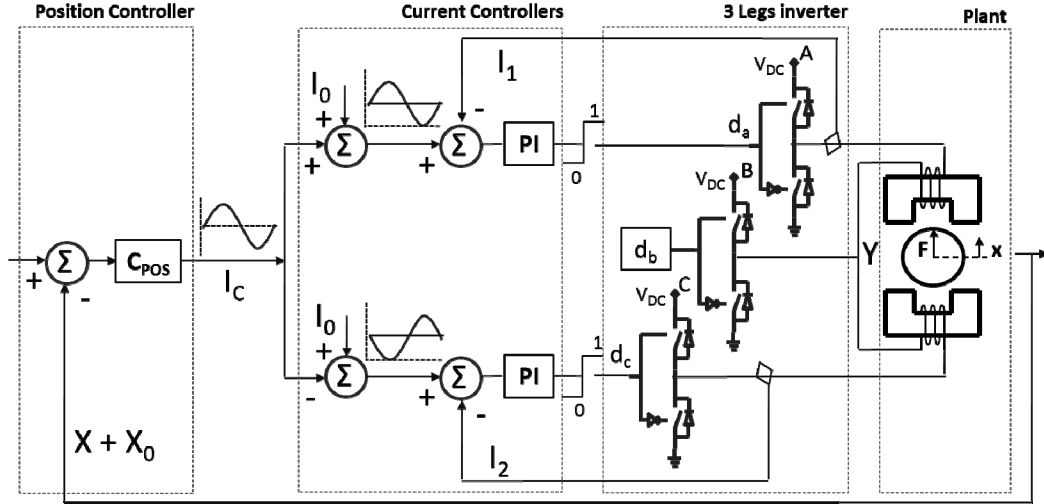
Position Controller

Current Controllers

3 Legs inverter

Plant

$I_1$

$I_0$

+

+

-

+

$\Sigma$

$\Sigma$

PI

1

0

$d_a$

$V_{DC}$

A

$V_{DC}$

B

+

-

$\Sigma$

$C_{POS}$

$I_C$

$d_b$

Y

F

x

$I_0$

+

-

$\Sigma$

+

-

$\Sigma$

PI

1

0

$d_c$

$V_{DC}$

C

$X + X_0$

$I_2$